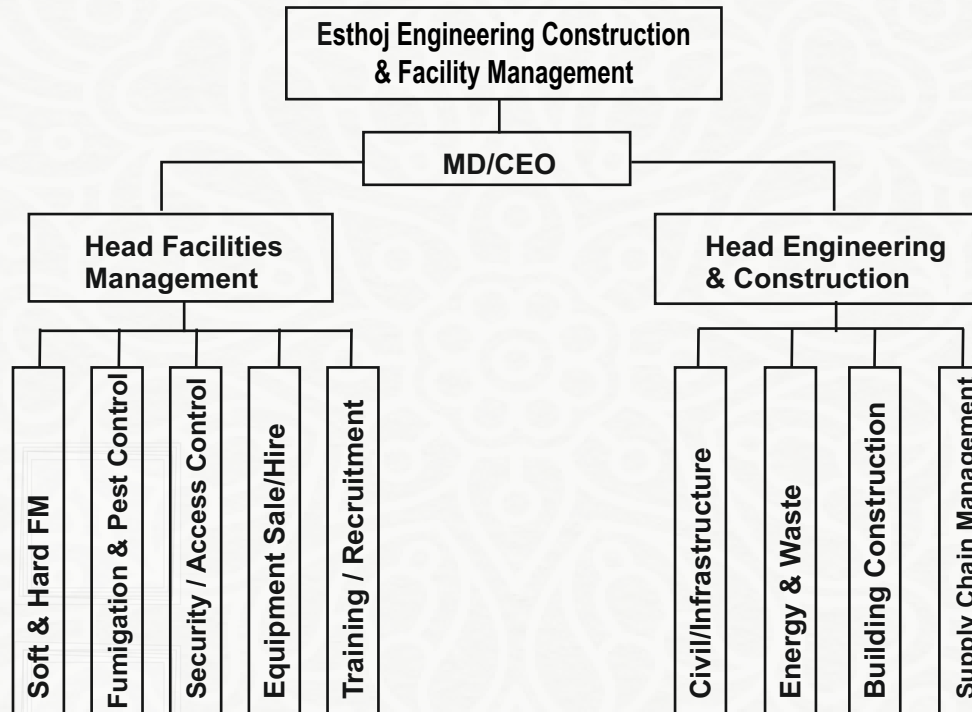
Esthoj Engineering Construction & Facility Management

MD/CEO

Head Facilities Management

Head Engineering & Construction

Soft & Hard FM

Fumigation & Pest Control

Security / Access Control

Equipment Sale/Hire

Training / Recruitment

Civil/Infrastructure

Energy & Waste

Building Construction

Supply Chain Management